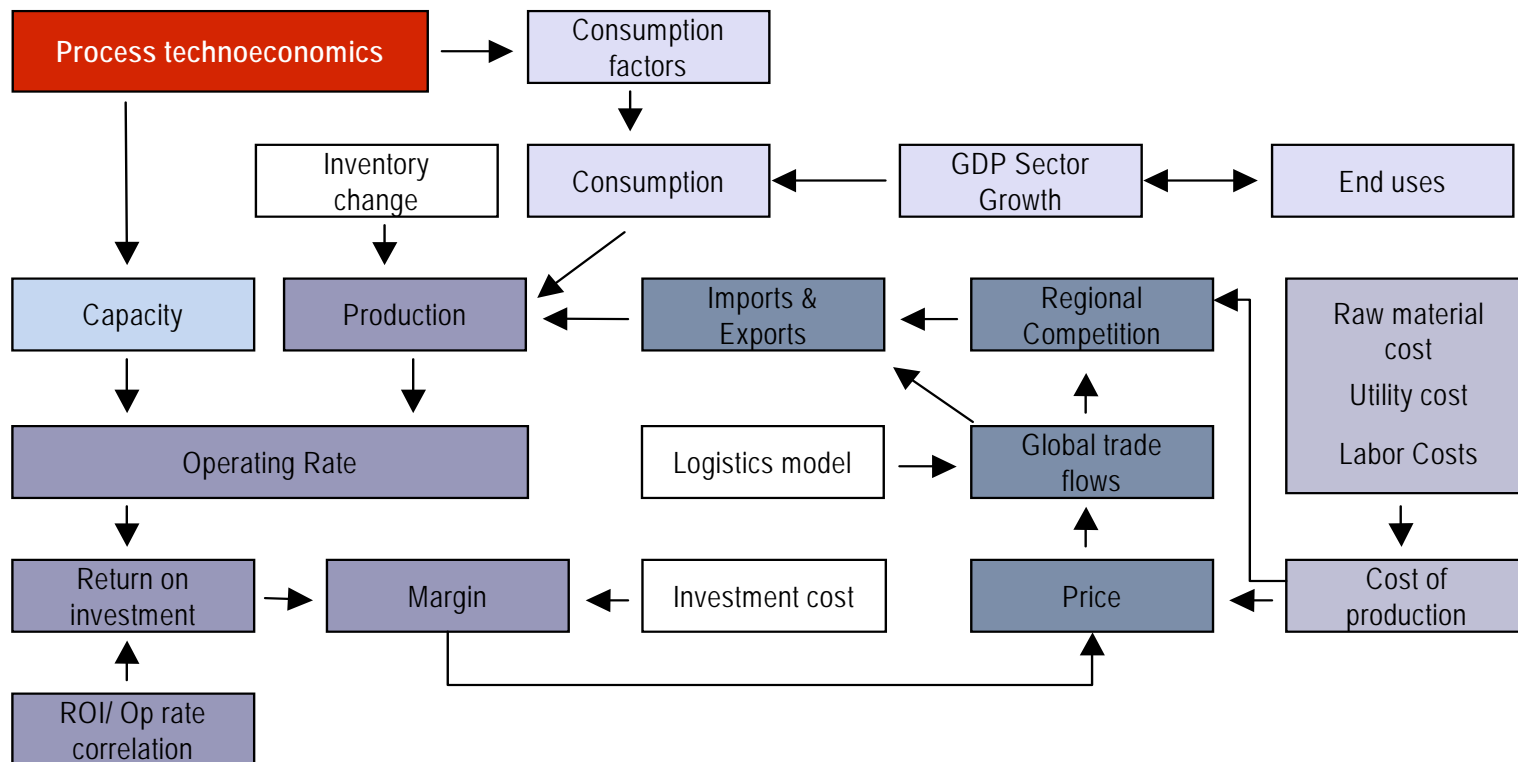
Process technoeconomics

Consumption factors

Inventory change

Consumption

GDP Sector Growth

End uses

Capacity

Production

Imports & Exports

Regional Competition

Raw material cost

Utility cost

Labor Costs

Operating Rate

Logistics model

Global trade flows

Return on investment

Margin

Investment cost

Price

Cost of production

ROI/ Op rate correlation